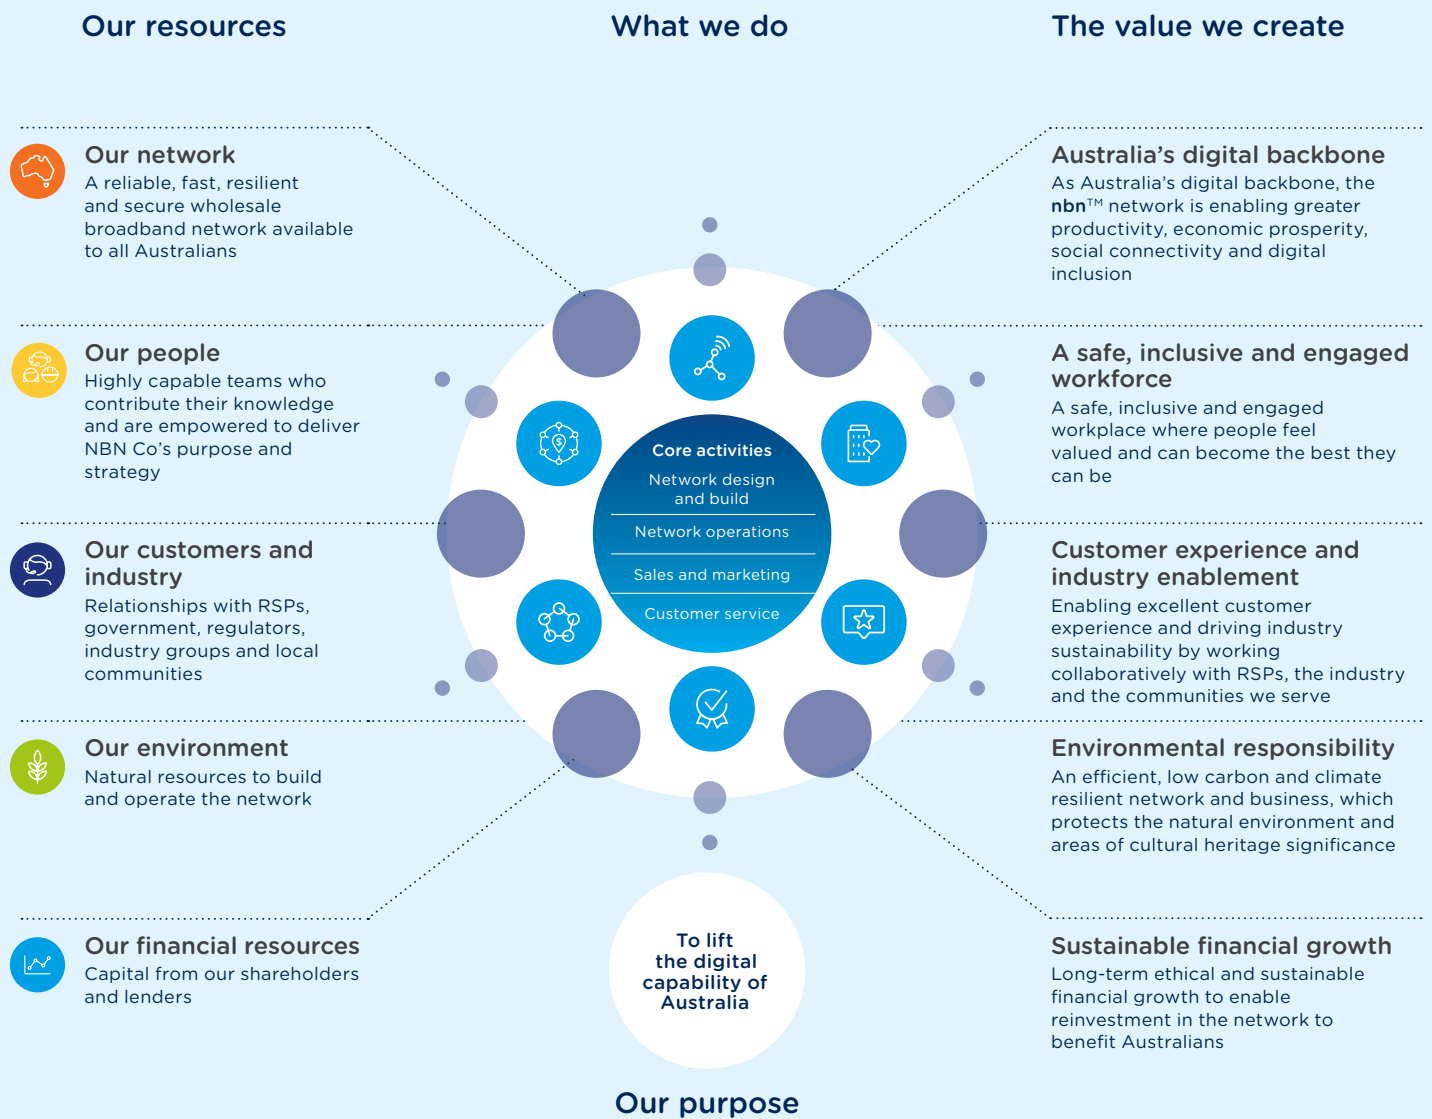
Our resources

What we do

The value we create

Our network
A reliable, fast, resilient and secure wholesale broadband network available to all Australians

Our people
Highly capable teams who contribute their knowledge and are empowered to deliver NBN Co's purpose and strategy

Our customers and industry
Relationships with RSPs, government, regulators, industry groups and local communities

Our environment
Natural resources to build and operate the network

Our financial resources
Capital from our shareholders and lenders

Core activities
Network design and build
Network operations
Sales and marketing
Customer service

To lift the digital capability of Australia

Our purpose

Australia's digital backbone
As Australia's digital backbone, the nbn™ network is enabling greater productivity, economic prosperity, social connectivity and digital inclusion

A safe, inclusive and engaged workforce
A safe, inclusive and engaged workplace where people feel valued and can become the best they can be

Customer experience and industry enablement
Enabling excellent customer experience and driving industry sustainability by working collaboratively with RSPs, the industry and the communities we serve

Environmental responsibility
An efficient, low carbon and climate resilient network and business, which protects the natural environment and areas of cultural heritage significance

Sustainable financial growth
Long-term ethical and sustainable financial growth to enable reinvestment in the network to benefit Australians